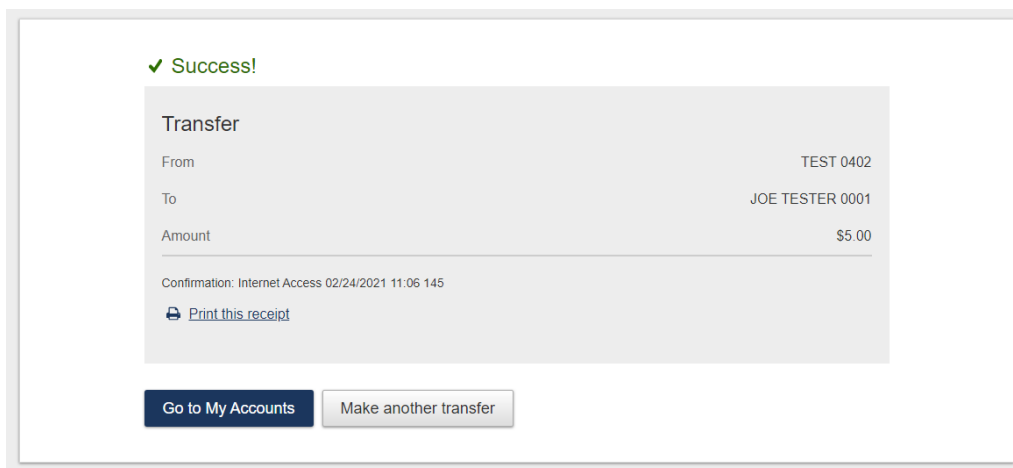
✔ Success!

Transfer

| | |
|---|---|
| From | TEST 0402 |
| To | JOE TESTER 0001 |
| Amount | $5.00 |

Confirmation: Internet Access 02/24/2021 11:06 145

Print this receipt

Go to My Accounts

Make another transfer